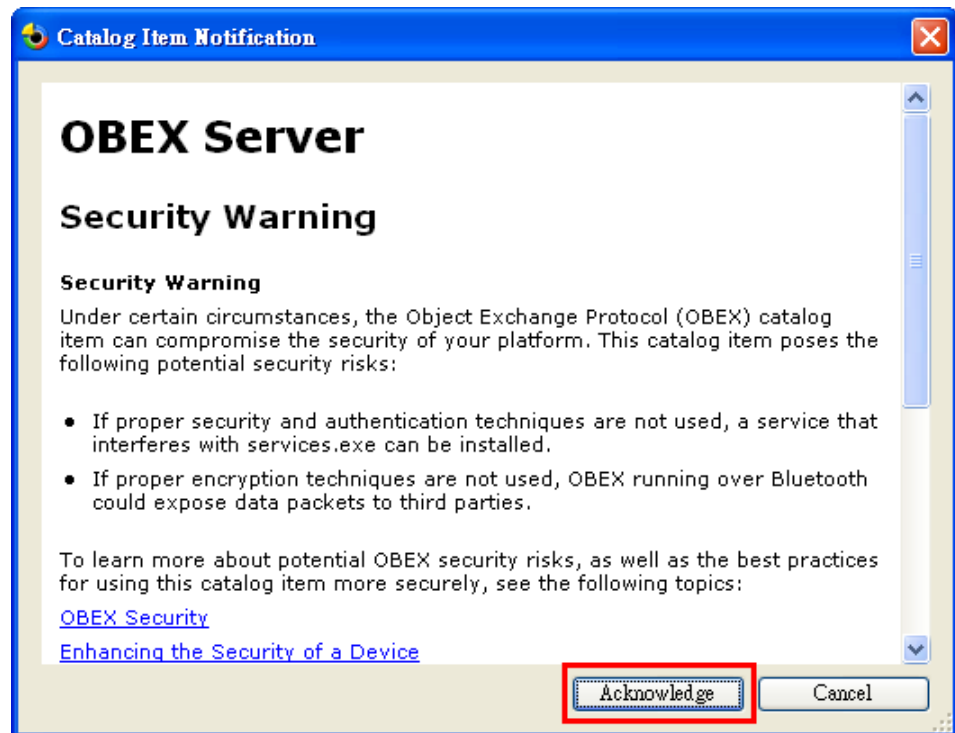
Catalog Item Notification

OBEX Server

Security Warning

Security Warning

Under certain circumstances, the Object Exchange Protocol (OBEX) catalog item can compromise the security of your platform. This catalog item poses the following potential security risks:

- If proper security and authentication techniques are not used, a service that interferes with services.exe can be installed.
- If proper encryption techniques are not used, OBEX running over Bluetooth could expose data packets to third parties.

To learn more about potential OBEX security risks, as well as the best practices for using this catalog item more securely, see the following topics:

OBEX Security

Enhancing the Security of a Device

Acknowledge

Cancel